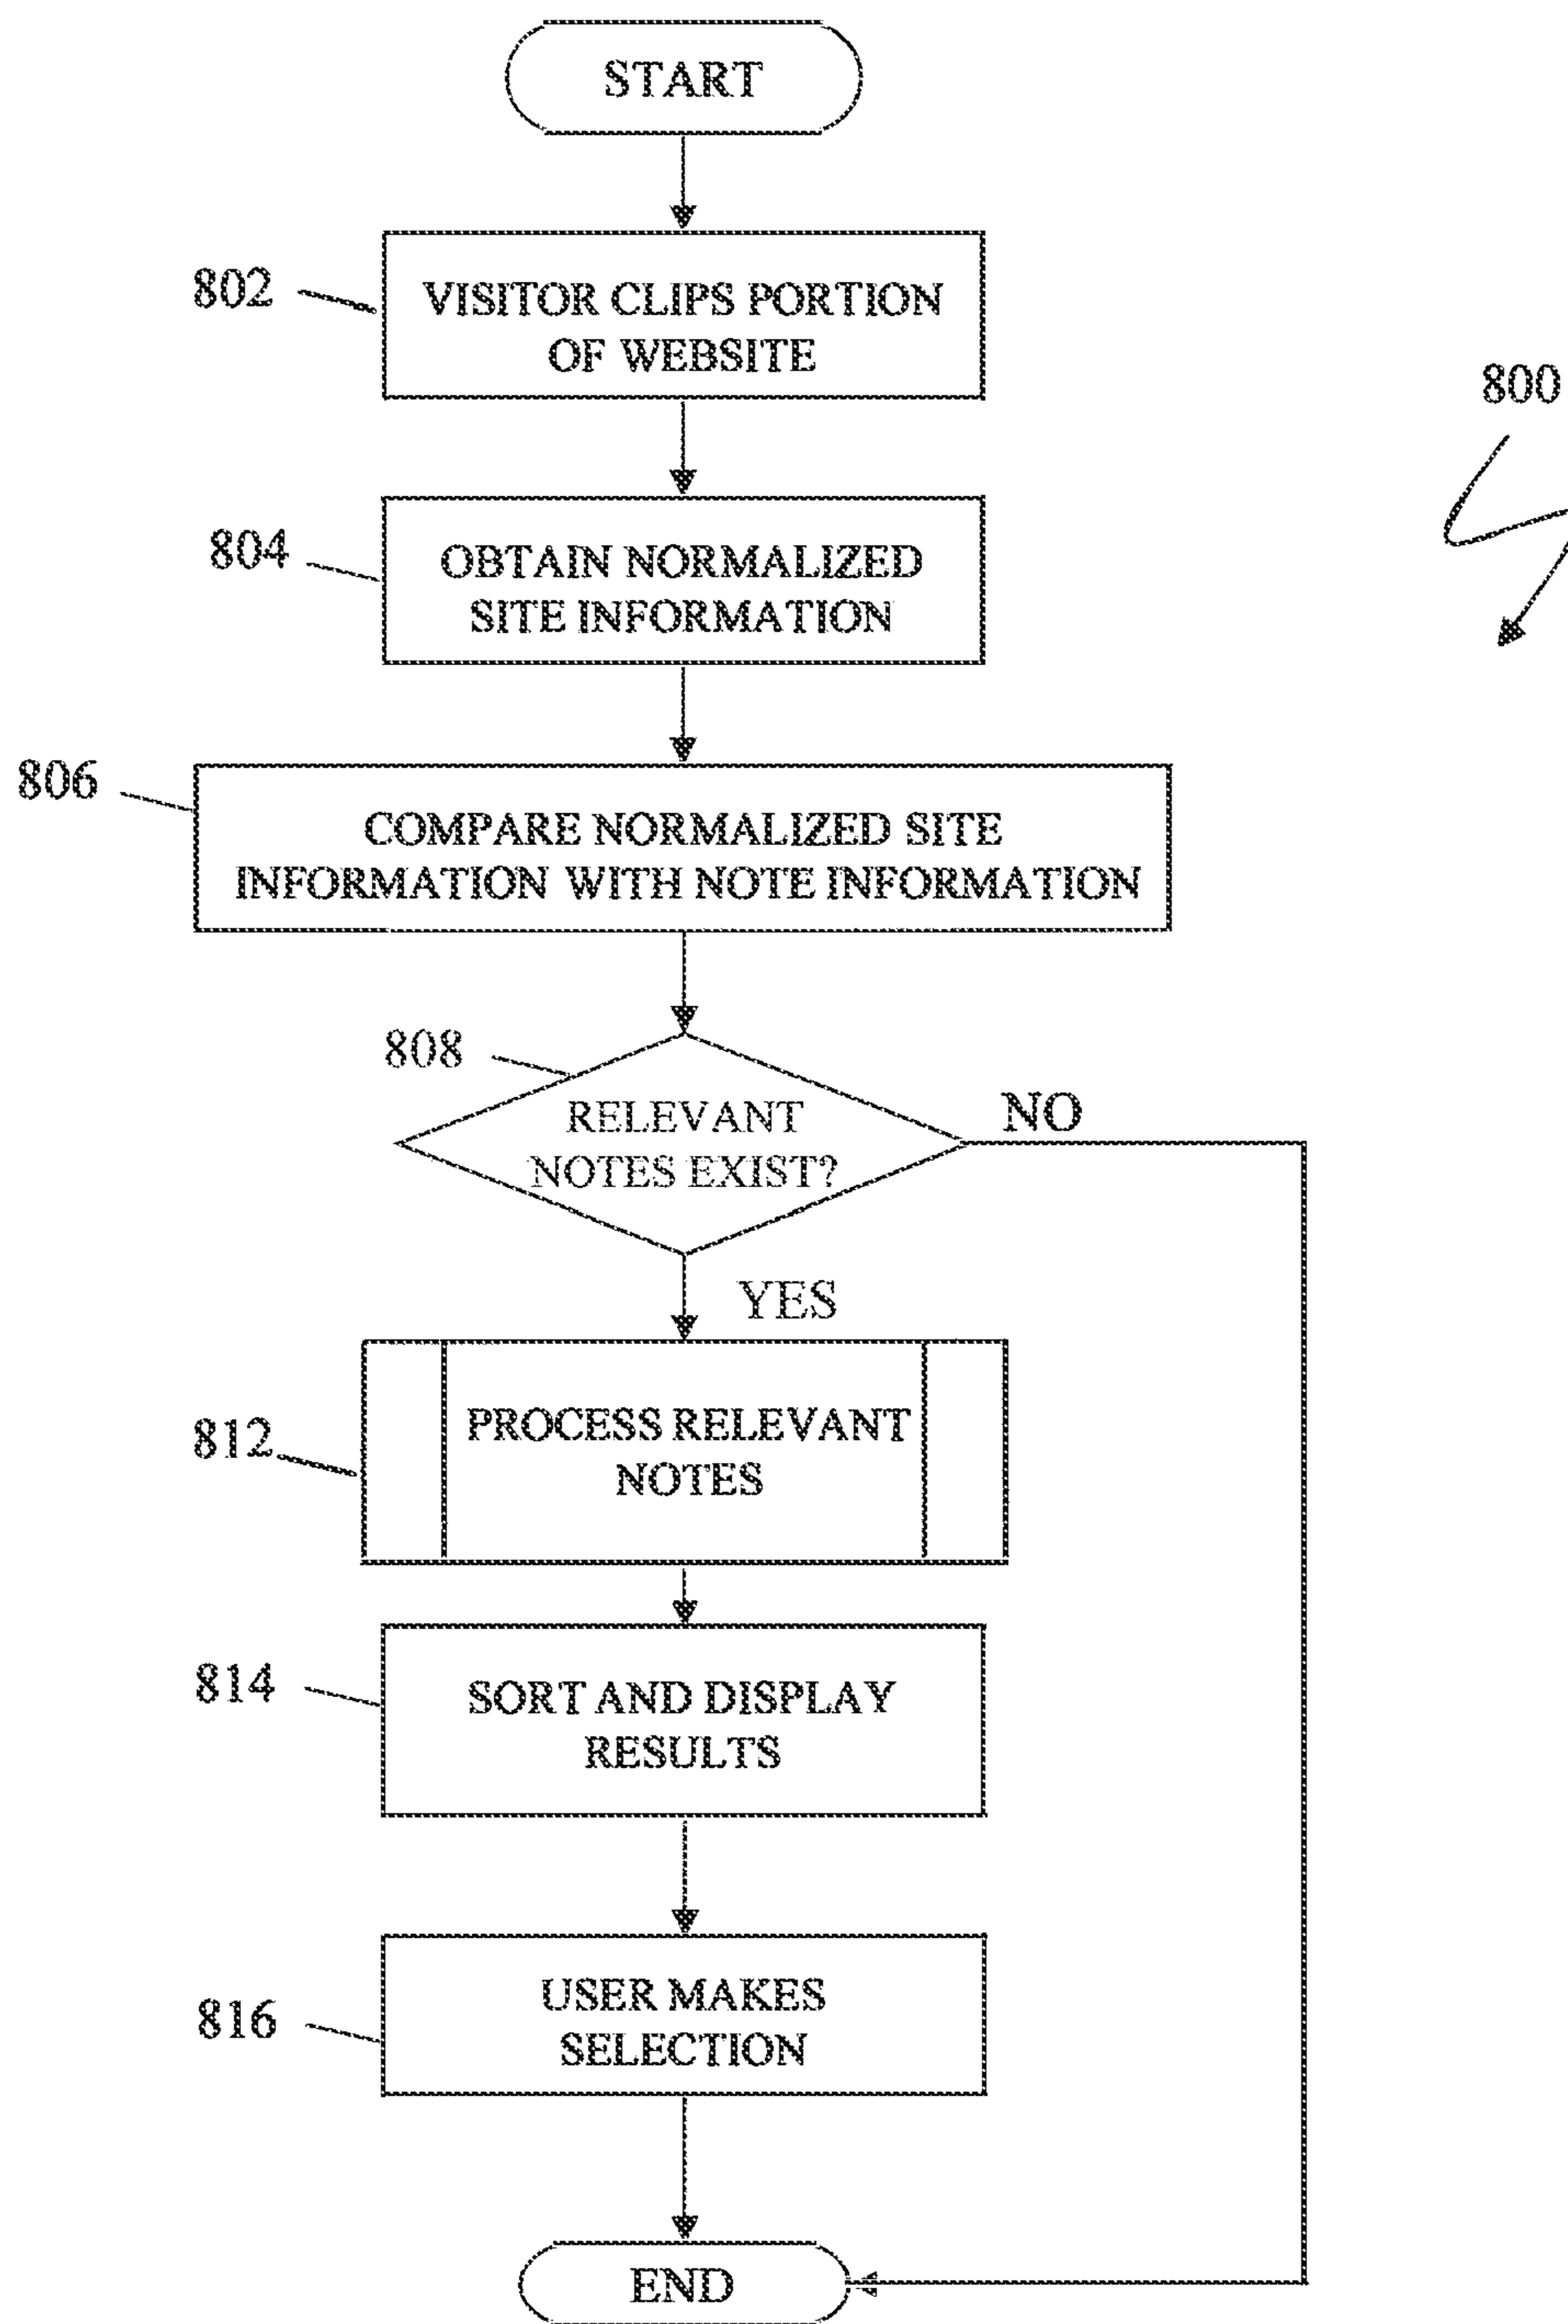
START

802 VISITOR CLIPS PORTION OF WEBSITE

800

804 OBTAIN NORMALIZED SITE INFORMATION

806 COMPARE NORMALIZED SITE INFORMATION WITH NOTE INFORMATION

808 RELEVANT NOTES EXIST?

NO

YES

812 PROCESS RELEVANT NOTES

814 SORT AND DISPLAY RESULTS

816 USER MAKES SELECTION

END